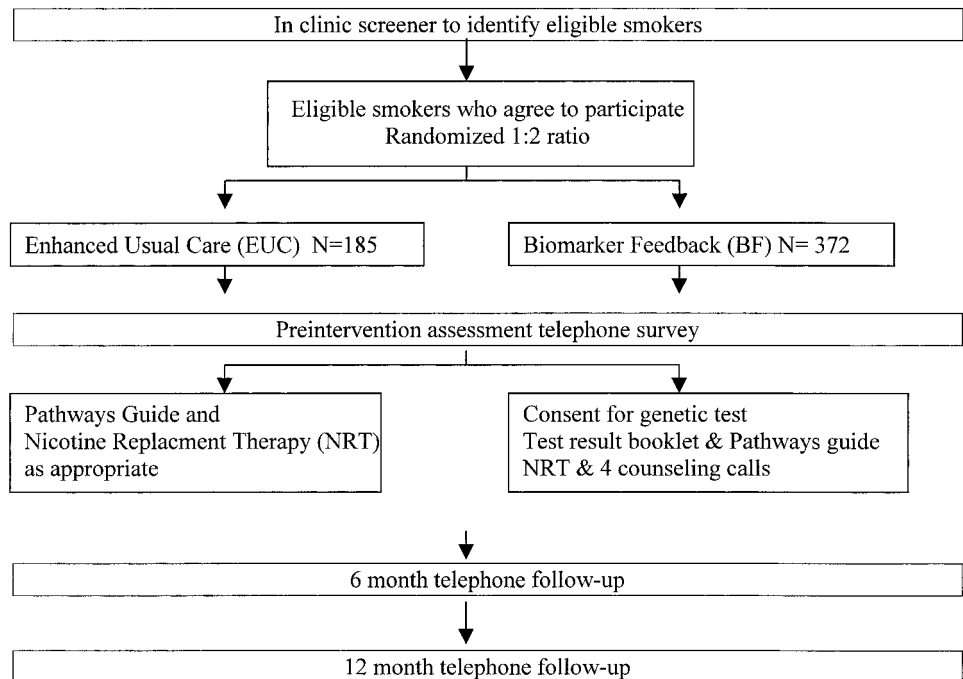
In clinic screener to identify eligible smokers

Eligible smokers who agree to participate
Randomized 1:2 ratio

Enhanced Usual Care (EUC) N=185

Biomarker Feedback (BF) N= 372

Preintervention assessment telephone survey

Pathways Guide and
Nicotine Replacment Therapy (NRT)
as appropriate

Consent for genetic test
Test result booklet & Pathways guide
NRT & 4 counseling calls

6 month telephone follow-up

12 month telephone follow-up